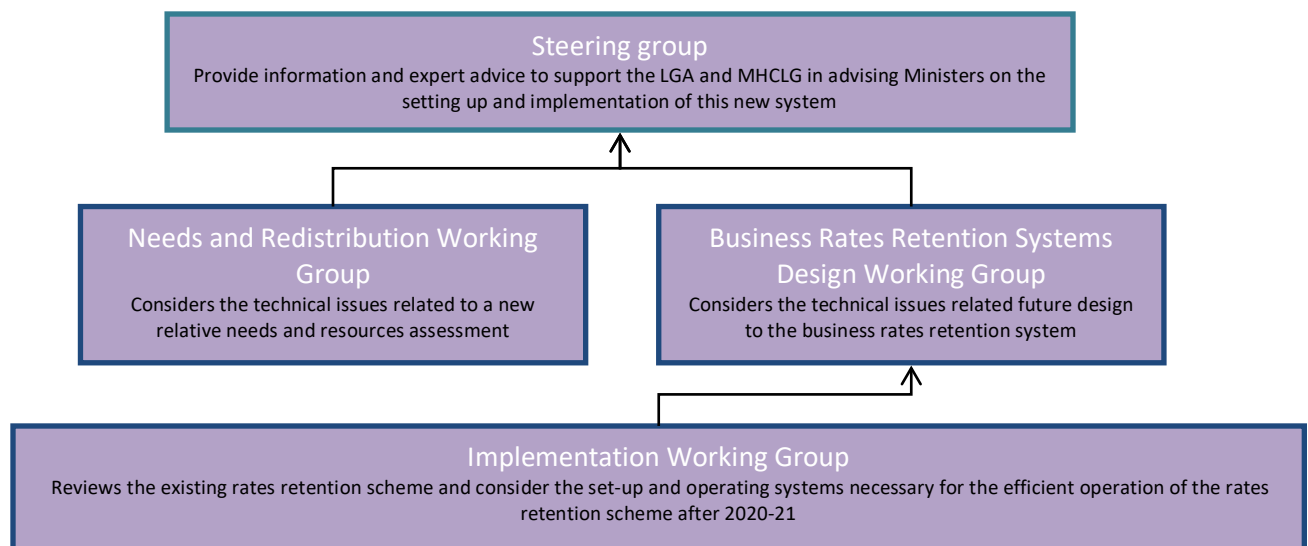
Steering group
Provide information and expert advice to support the LGA and MHCLG in advising Ministers on the setting up and implementation of this new system

Needs and Redistribution Working Group
Considers the technical issues related to a new relative needs and resources assessment

Business Rates Retention Systems Design Working Group
Considers the technical issues related future design to the business rates retention system

Implementation Working Group
Reviews the existing rates retention scheme and consider the set-up and operating systems necessary for the efficient operation of the rates retention scheme after 2020-21